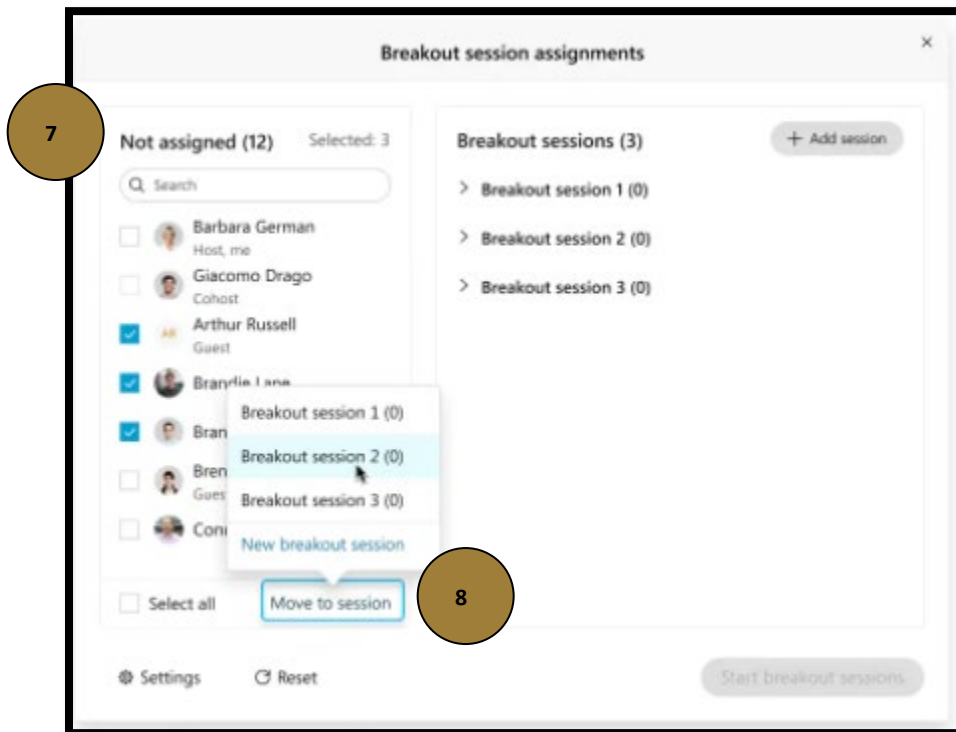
Breakout session assignments

×

7

Not assigned (12)

Selected: 3

Search

Barbara German
Host, me

Giacomo Drago
Cohost

AR

Arthur Russell
Guest

Brandie Lane

Bran

Bren
Gues

Con

Breakout session 1 (0)

Breakout session 2 (0)

Breakout session 3 (0)

New breakout session

Select all

Move to session

8

Breakout sessions (3)

+ Add session

> Breakout session 1 (0)

> Breakout session 2 (0)

> Breakout session 3 (0)

Settings

Reset

Start breakout sessions